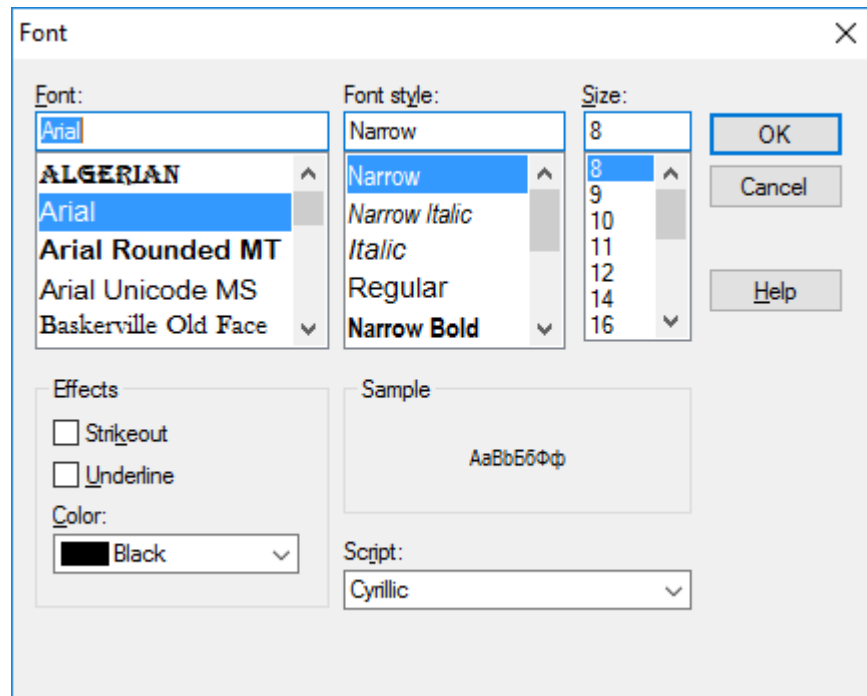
Font

Font:
Arial
ALGERIAN
Arial
Arial Rounded MT
Arial Unicode MS
Baskerville Old Face

Font style:
Narrow
Narrow
Narrow Italic
Italic
Regular
Narrow Bold

Size:
8
8
9
10
11
12
14
16

OK
Cancel
Help

Effects
Strikeout
Underline
Color:
Black

Sample
AaBbБбФф

Script:
Cyrillic